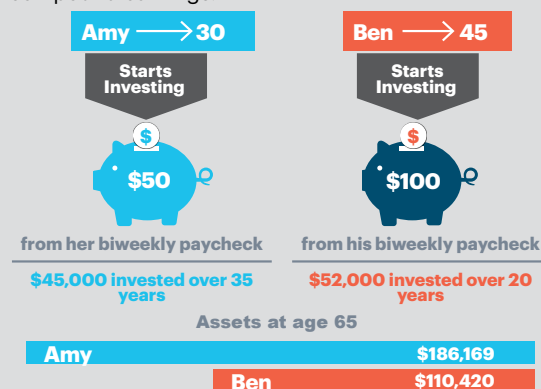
Amy $\longrightarrow$ 30

Starts Investing

$

$50

from her biweekly paycheck

$45,000 invested over 35 years

Ben $\longrightarrow$ 45

Starts Investing

$

$100

from his biweekly paycheck

$52,000 invested over 20 years

Assets at age 65

Amy $186,169

Ben $110,420